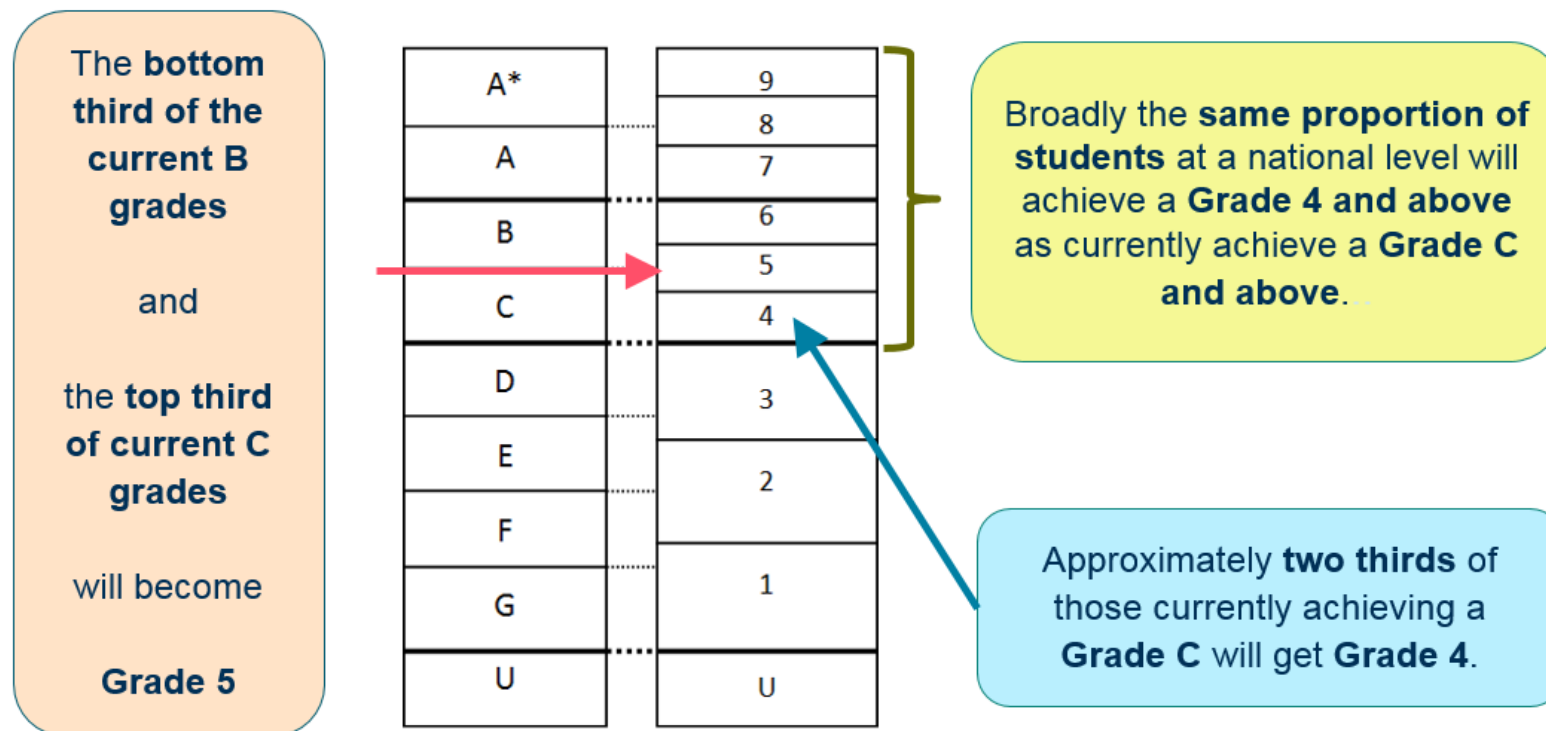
The **bottom third of the current B grades**

and

the **top third of current C grades**

will become

**Grade 5**

| A* | 9 |
|---|---|
| | 8 |
| A | 7 |
| B | 6 |
| | 5 |
| C | 4 |
| D | 3 |
| E | 2 |
| F | |
| G | 1 |
| U | U |

Broadly the **same proportion of students** at a national level will achieve a **Grade 4 and above** as currently achieve a **Grade C and above**...

Approximately **two thirds** of those currently achieving a **Grade C** will get **Grade 4**.